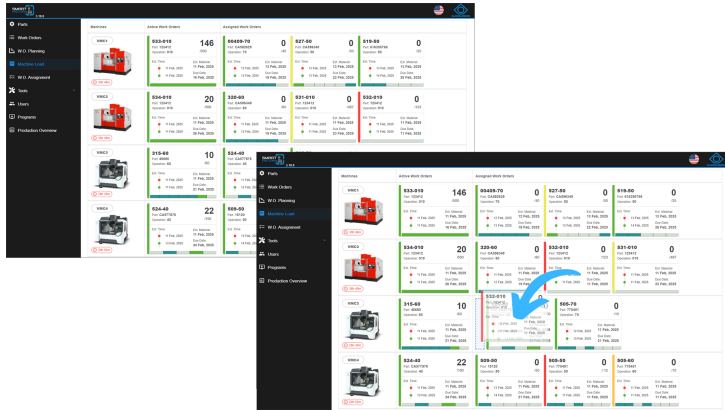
Parts
Work Orders
W.O. Planning
Machine Load
W.O. Assignment
Tools
Users
Programs
Production Overview

Machines
Active Work Orders
Assigned Work Orders

WMC1
533-010
146
WMC2
534-010
20
WMC3
315-60
10
WMC4
524-40
22

00409-70
0
527-50
0
519-50
0
320-60
0
531-010
0
532-010
0
524-40
505-70

Parts
Work Orders
W.O. Planning
Machine Load
W.O. Assignment
Tools
Users
Programs
Production Overview

Machines
Active Work Orders
Assigned Work Orders

WMC1
533-010
146
00409-70
0
527-50
0
519-50
0
WMC2
534-010
20
320-60
0
532-010
0
531-010
0
WMC3
315-60
10
532-010
505-70
0
WMC4
524-40
22
909-00
0
505-50
0
909-60
0